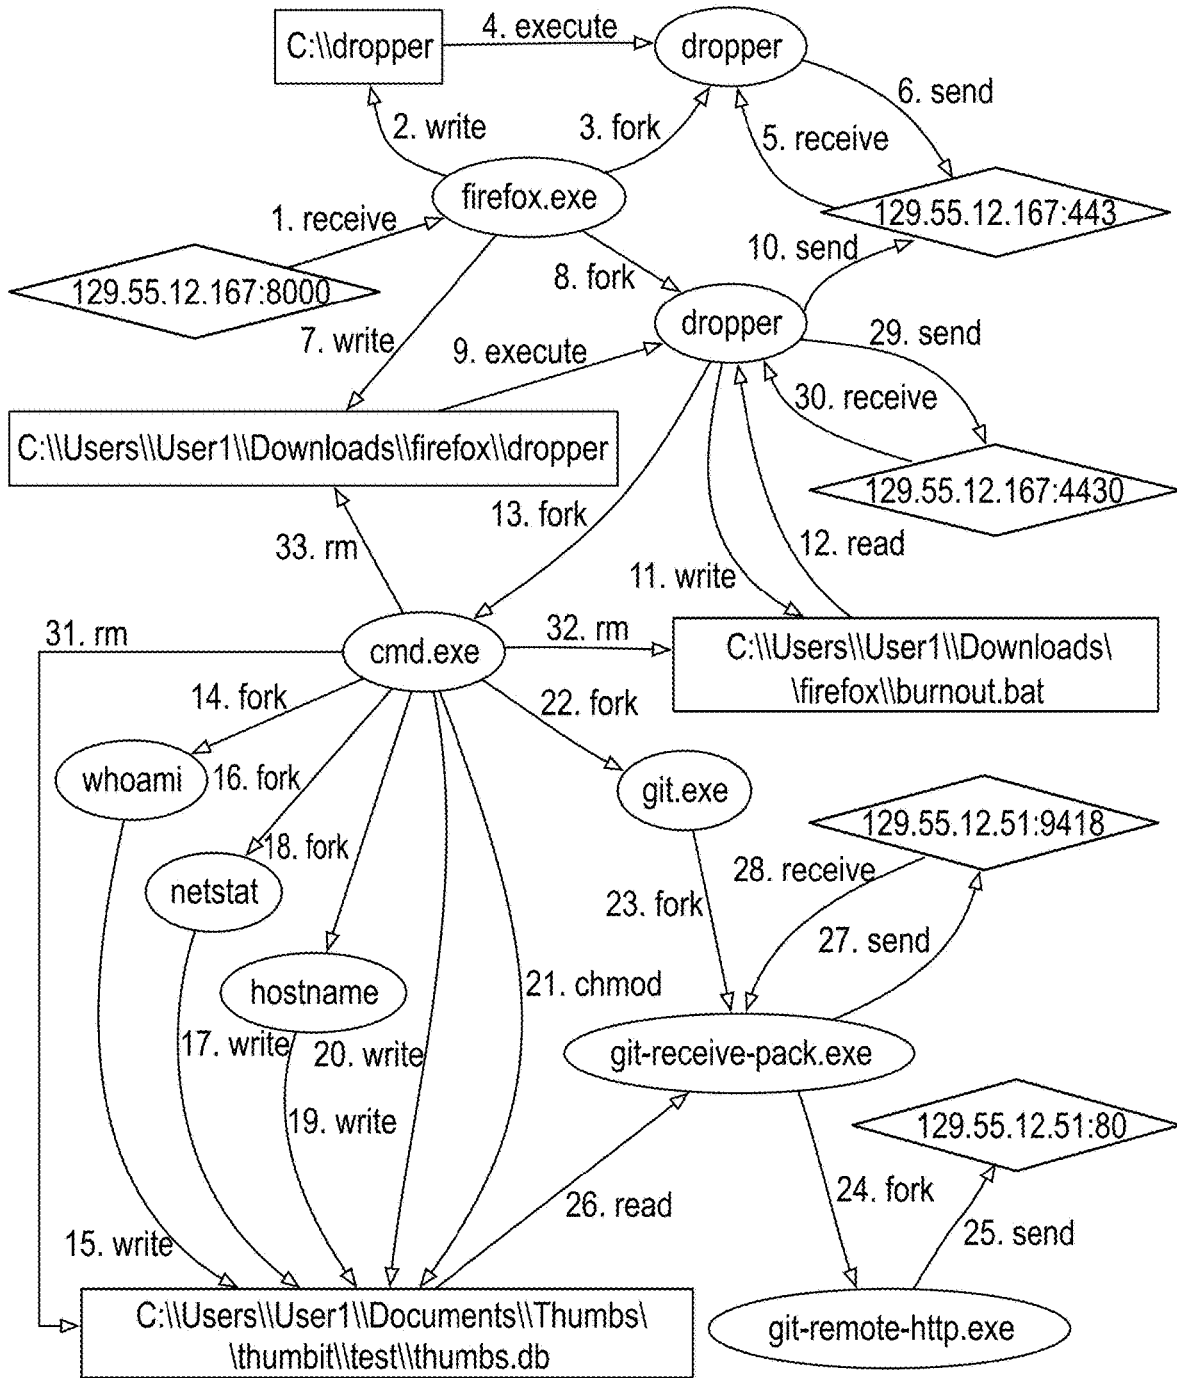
C:\\dropper
4. execute
dropper
6. send
2. write
3. fork
5. receive
firefox.exe
129.55.12.167:443
1. receive
10. send
129.55.12.167:8000
8. fork
dropper
7. write
9. execute
29. send
30. receive
C:\\Users\\User1\\Downloads\\firefox\\dropper
129.55.12.167:4430
13. fork
33. rm
12. read
11. write
31. rm
cmd.exe
32. rm
C:\\Users\\User1\\Downloads\\firefox\\burnout.bat
14. fork
22. fork
whoami
16. fork
git.exe
18. fork
129.55.12.51:9418
netstat
28. receive
23. fork
27. send
hostname
21. chmod
17. write
20. write
git-receive-pack.exe
19. write
129.55.12.51:80
24. fork
26. read
25. send
15. write
C:\\Users\\User1\\Documents\\Thumbs\\thumbit\\test\\thumbs.db
git-remote-http.exe